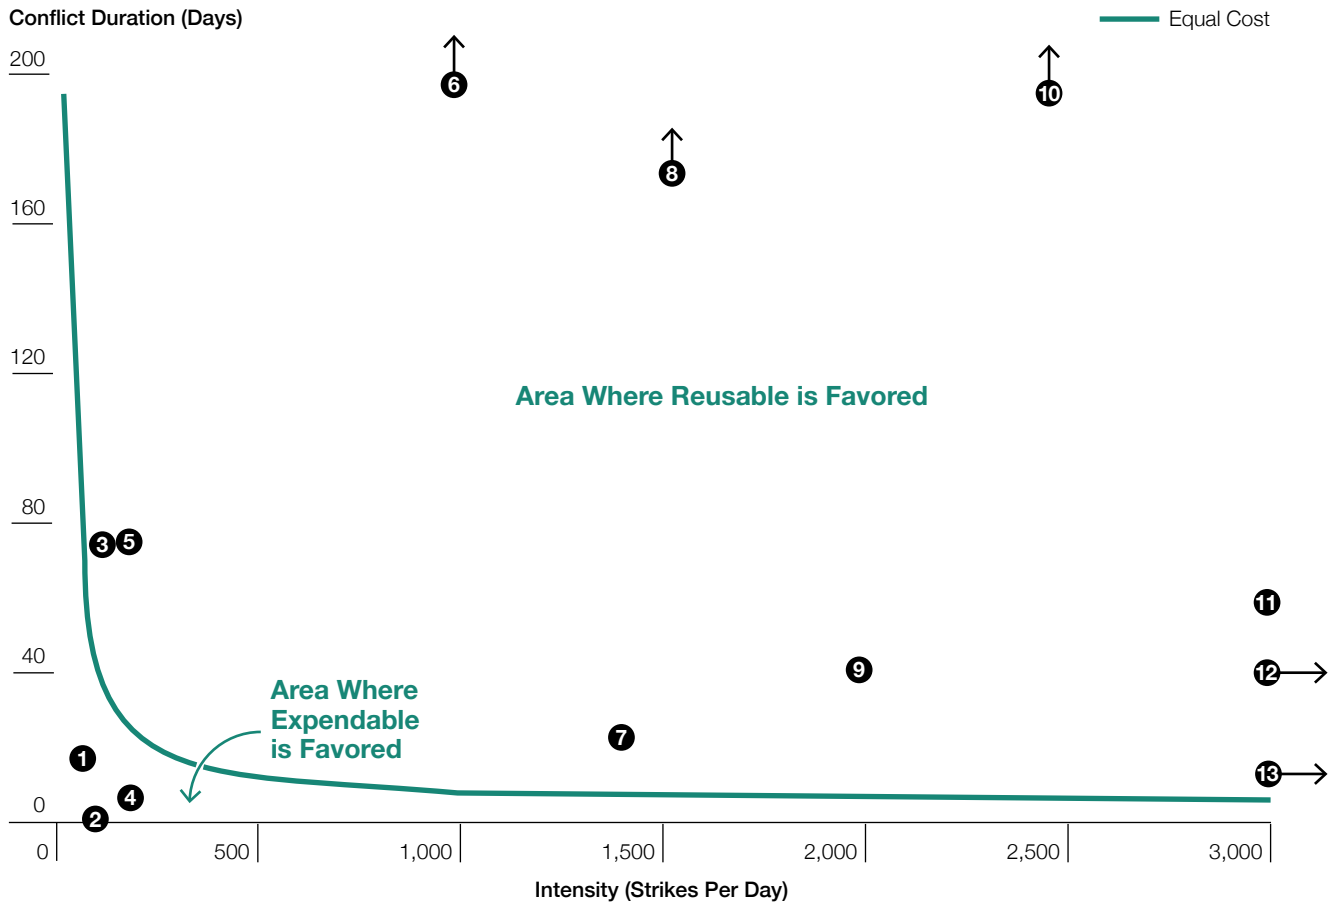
Conflict Duration (Days)

Equal Cost

200

160

120

80

40

0

6

10

8

Area Where Reusable is Favored

3 5

11

9

12

Area Where Expendable is Favored

1

7

13

4

2

0

500

1,000

1,500

2,000

2,500

3,000

Intensity (Strikes Per Day)